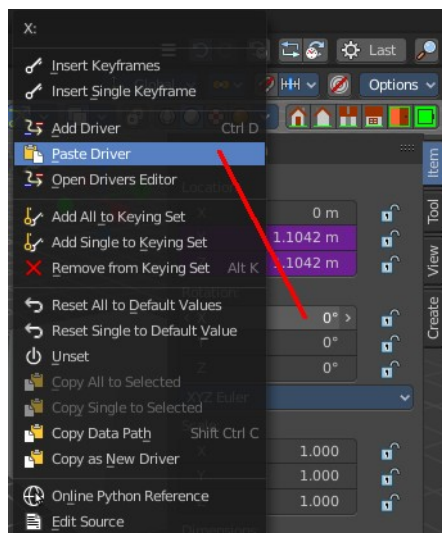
X:
Insert Keyframes
Insert Single Keyframe
Add Driver Ctrl D
Paste Driver
Open Drivers Editor
Add All to Keying Set
Add Single to Keying Set
Remove from Keying Set Alt K
Reset All to Default Values
Reset Single to Default Value
Unset
Copy All to Selected
Copy Single to Selected
Copy Data Path Shift Ctrl C
Copy as New Driver
Online Python Reference
Edit Source

Last
Options
Item
Tool
View
Create
0 m
1.1042 m
1.1042 m
0°
0°
0°
XYZ Euler
1.000
1.000
1.000